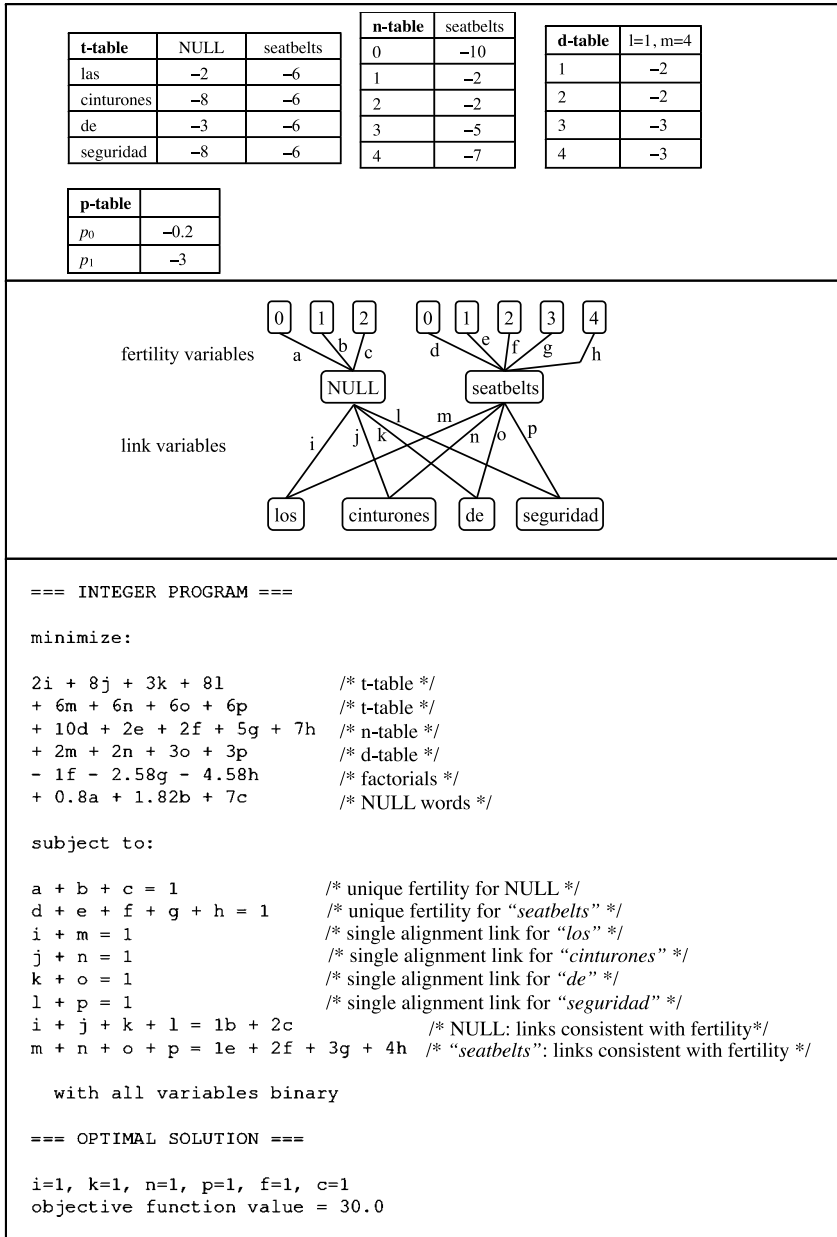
| t-table | NULL | seatbelts |
|---|---|---|
| las | −2 | −6 |
| cinturones | −8 | −6 |
| de | −3 | −6 |
| seguridad | −8 | −6 |

| n-table | seatbelts |
|---|---|
| 0 | −10 |
| 1 | −2 |
| 2 | −2 |
| 3 | −5 |
| 4 | −7 |

| d-table | l=1, m=4 |
|---|---|
| 1 | −2 |
| 2 | −2 |
| 3 | −3 |
| 4 | −3 |

| p-table | |
|---|---|
| $p_0$ | −0.2 |
| $p_1$ | −3 |

0 1 2 0 1 2 3 4

fertility variables a b c d e f g h

NULL seatbelts

link variables i j k l m n o p

los cinturones de seguridad

=== INTEGER PROGRAM ===

minimize:

2i + 8j + 3k + 8l /* t-table */
+ 6m + 6n + 6o + 6p /* t-table */
+ 10d + 2e + 2f + 5g + 7h /* n-table */
+ 2m + 2n + 3o + 3p /* d-table */
- 1f - 2.58g - 4.58h /* factorials */
+ 0.8a + 1.82b + 7c /* NULL words */

subject to:

a + b + c = 1 /* unique fertility for NULL */
d + e + f + g + h = 1 /* unique fertility for *"seatbelts"* */
i + m = 1 /* single alignment link for *"los"* */
j + n = 1 /* single alignment link for *"cinturones"* */
k + o = 1 /* single alignment link for *"de"* */
l + p = 1 /* single alignment link for *"seguridad"* */
i + j + k + l = 1b + 2c /* NULL: links consistent with fertility*/
m + n + o + p = 1e + 2f + 3g + 4h /* *"seatbelts"*: links consistent with fertility */

with all variables binary

=== OPTIMAL SOLUTION ===

i=1, k=1, n=1, p=1, f=1, c=1
objective function value = 30.0